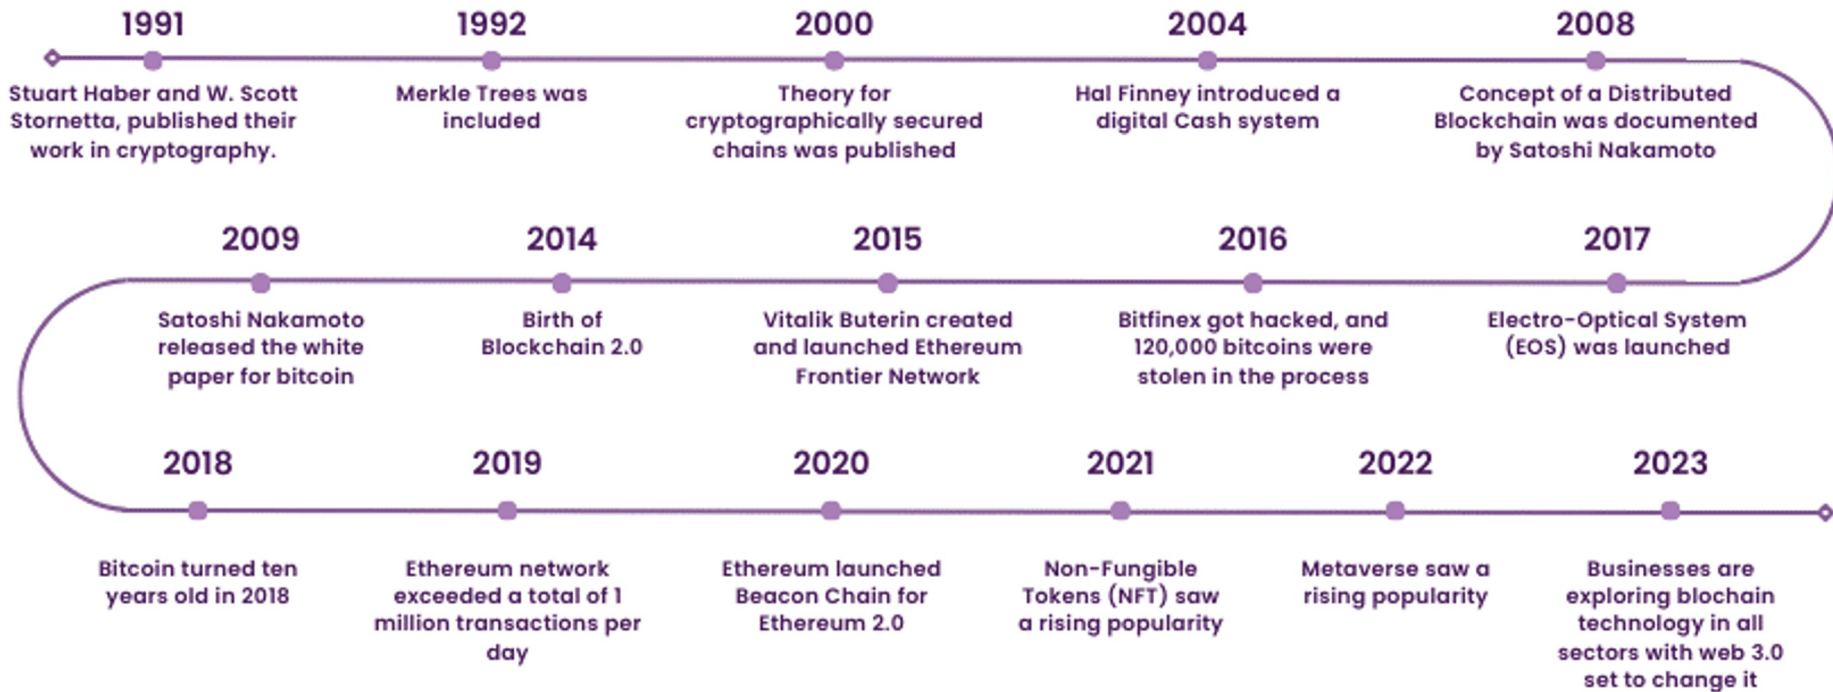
1991
Stuart Haber and W. Scott Stornetta, published their work in cryptography.

1992
Merkle Trees was included

2000
Theory for cryptographically secured chains was published

2004
Hal Finney introduced a digital Cash system

2008
Concept of a Distributed Blockchain was documented by Satoshi Nakamoto

2009
Satoshi Nakamoto released the white paper for bitcoin

2014
Birth of Blockchain 2.0

2015
Vitalik Buterin created and launched Ethereum Frontier Network

2016
Bitfinex got hacked, and 120,000 bitcoins were stolen in the process

2017
Electro-Optical System (EOS) was launched

2018
Bitcoin turned ten years old in 2018

2019
Ethereum network exceeded a total of 1 million transactions per day

2020
Ethereum launched Beacon Chain for Ethereum 2.0

2021
Non-Fungible Tokens (NFT) saw a rising popularity

2022
Metaverse saw a rising popularity

2023
Businesses are exploring blochain technology in all sectors with web 3.0 set to change it